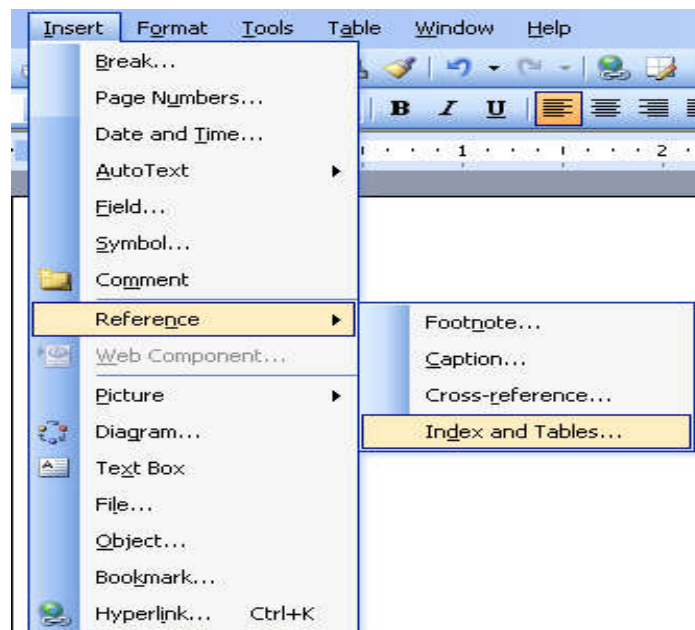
Insert Format Tools Table Window Help

B I U

1 2

Break...
Page Numbers...
Date and Time...
AutoText
Field...
Symbol...
Comment
Reference
Web Component...
Picture
Diagram...
Text Box
File...
Object...
Bookmark...
Hyperlink... Ctrl+K

Footnote...
Caption...
Cross-reference...
Index and Tables...